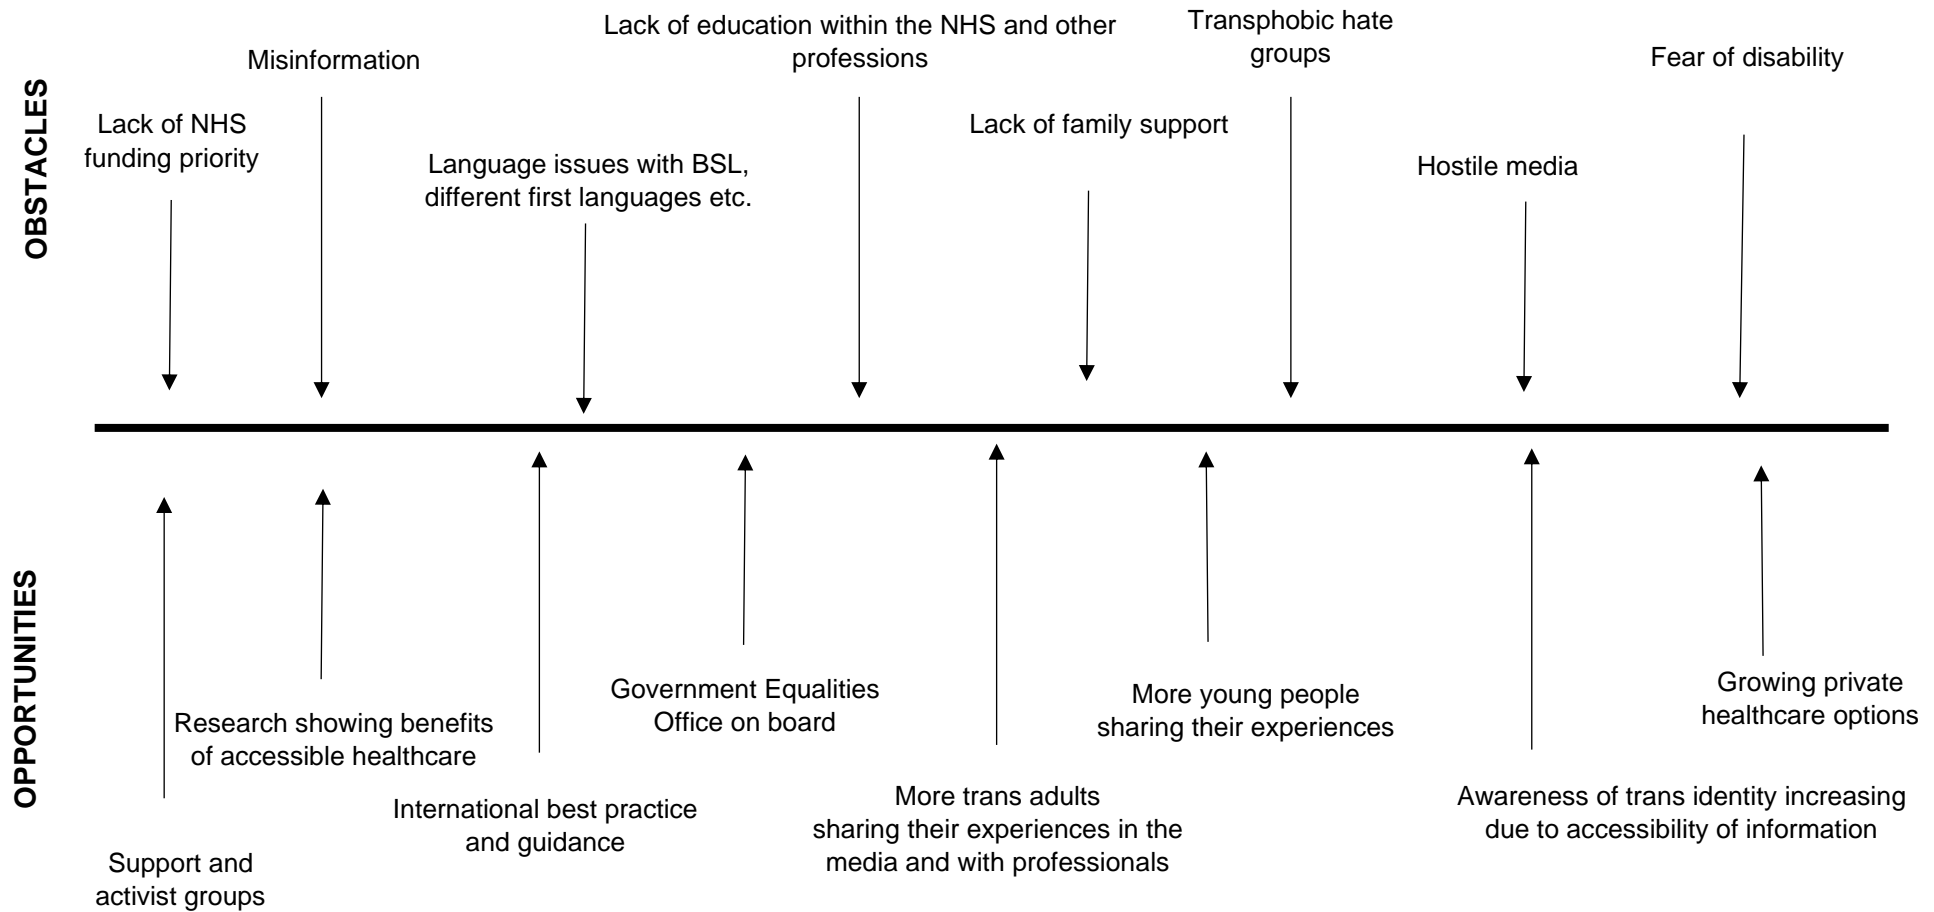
OBSTACLES

Lack of NHS funding priority

Misinformation

Language issues with BSL, different first languages etc.

Lack of education within the NHS and other professions

Lack of family support

Transphobic hate groups

Hostile media

Fear of disability

OPPORTUNITIES

Support and activist groups

Research showing benefits of accessible healthcare

International best practice and guidance

Government Equalities Office on board

More trans adults sharing their experiences in the media and with professionals

More young people sharing their experiences

Awareness of trans identity increasing due to accessibility of information

Growing private healthcare options